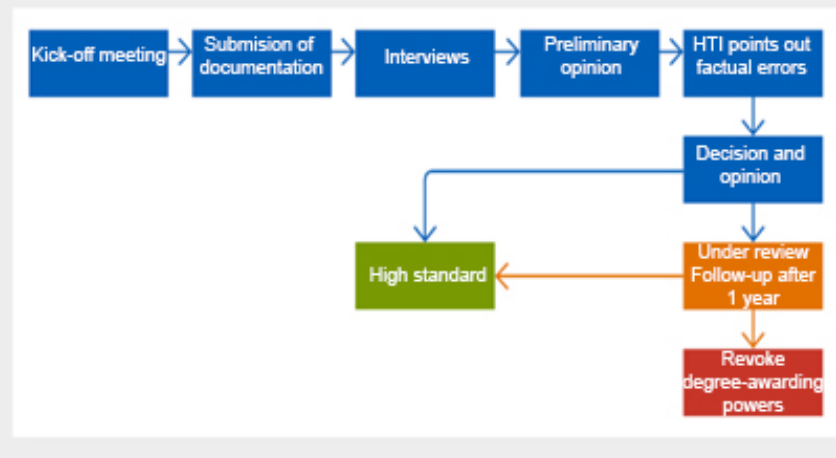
Kick-off meeting

Submision of documentation

Interviews

Preliminary opinion

HTI points out factual errors

Decision and opinion

High standard

Under review Follow-up after 1 year

Revoke degree-awarding powers